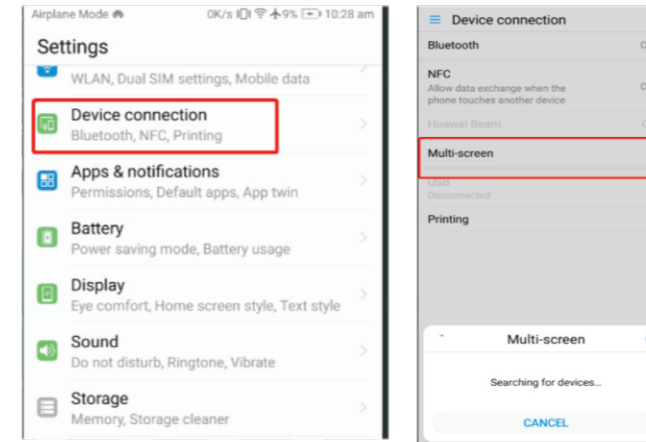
Airplane Mode 0K/s 9% 10:28 am

Settings

WLAN, Dual SIM settings, Mobile data

Device connection
Bluetooth, NFC, Printing

Apps & notifications
Permissions, Default apps, App twin

Battery
Power saving mode, Battery usage

Display
Eye comfort, Home screen style, Text style

Sound
Do not disturb, Ringtone, Vibrate

Storage
Memory, Storage cleaner

Device connection

Bluetooth

NFC
Allow data exchange when the phone touches another device

Huawei Beam

Multi-screen

USB
Disconnected

Printing

Multi-screen

Searching for devices...

CANCEL